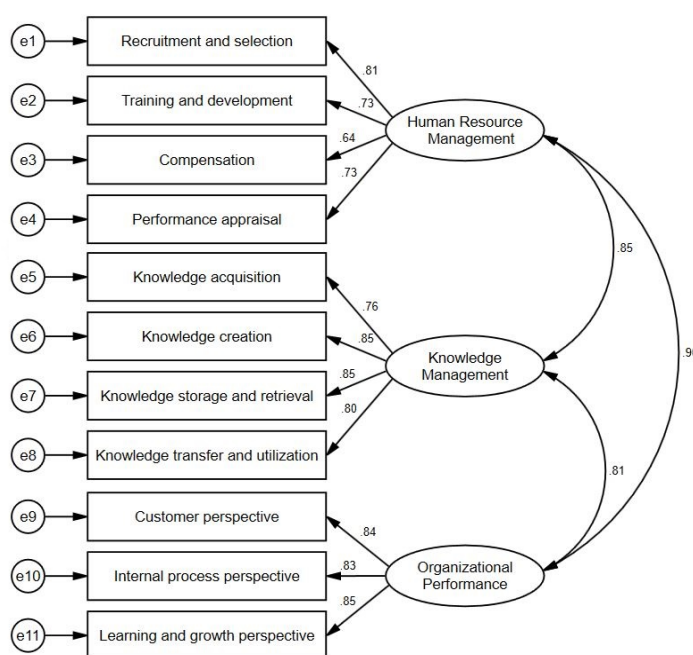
e1
Recruitment and selection
.81
e2
Training and development
.73
Human Resource Management
e3
Compensation
.64
.73
e4
Performance appraisal
.85
e5
Knowledge acquisition
.76
e6
Knowledge creation
.85
Knowledge Management
.9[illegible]
e7
Knowledge storage and retrieval
.85
.80
e8
Knowledge transfer and utilization
.81
e9
Customer perspective
.84
e10
Internal process perspective
.83
Organizational Performance
.85
e11
Learning and growth perspective